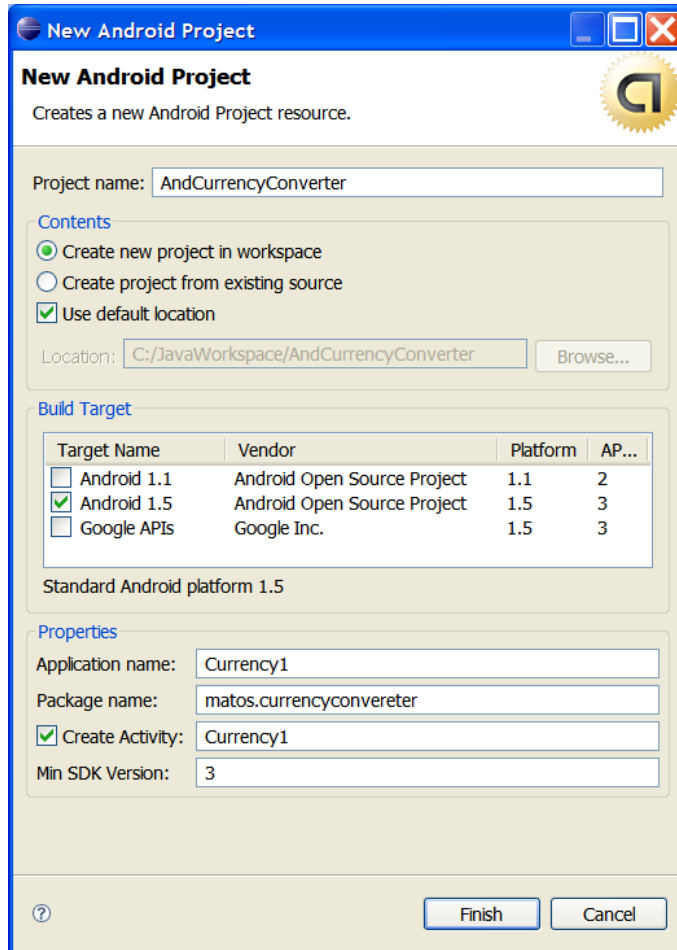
New Android Project

New Android Project

Creates a new Android Project resource.

Project name: AndCurrencyConverter

Contents

Create new project in workspace

Create project from existing source

Use default location

Location: C:/JavaWorkspace/AndCurrencyConverter

Browse...

Build Target

| Target Name | Vendor | Platform | AP... |
|---|---|---|---|
| Android 1.1 | Android Open Source Project | 1.1 | 2 |
| Android 1.5 | Android Open Source Project | 1.5 | 3 |
| Google APIs | Google Inc. | 1.5 | 3 |

Standard Android platform 1.5

Properties

Application name: Currency1

Package name: matos.currencyconvereter

Create Activity: Currency1

Min SDK Version: 3

Finish

Cancel